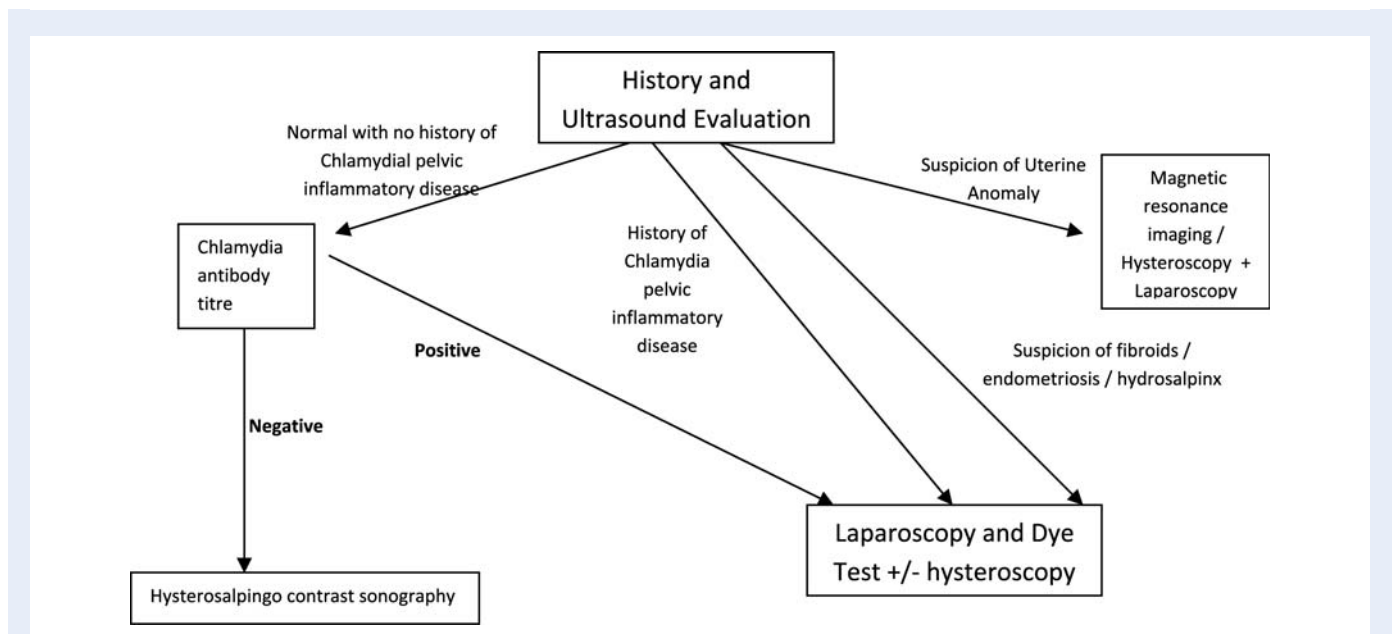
History and Ultrasound Evaluation

Normal with no history of Chlamydial pelvic inflammatory disease

Suspicion of Uterine Anomaly

Magnetic resonance imaging / Hysteroscopy + Laparoscopy

Chlamydia antibody titre

History of Chlamydia pelvic inflammatory disease

Positive

Suspicion of fibroids / endometriosis / hydrosalpinx

Negative

Laparoscopy and Dye Test +/- hysteroscopy

Hysterosalpingo contrast sonography